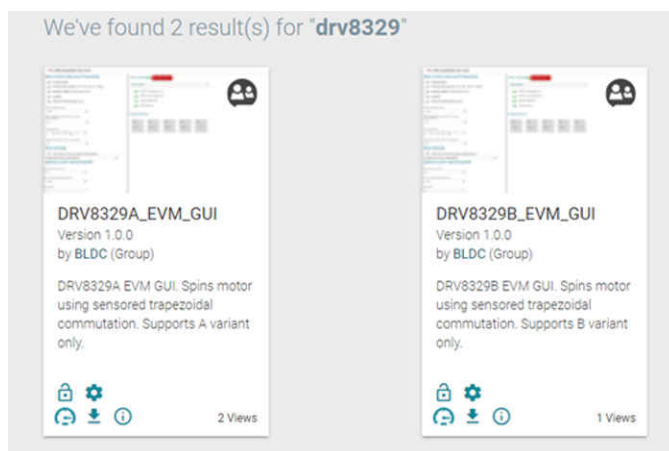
We've found 2 result(s) for "**drv8329**"

DRV8329A_EVM_GUI
Version 1.0.0
by BLDC (Group)

DRV8329A EVM GUI. Spins motor using sensored trapezoidal commutation. Supports A variant only.

2 Views

DRV8329B_EVM_GUI
Version 1.0.0
by BLDC (Group)

DRV8329B EVM GUI. Spins motor using sensored trapezoidal commutation. Supports B variant only.

1 Views